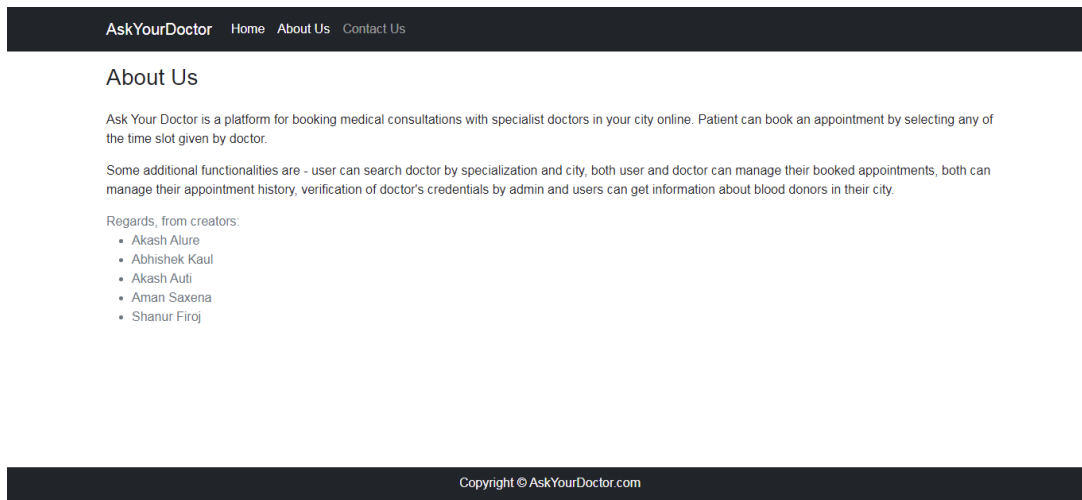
AskYourDoctor Home About Us Contact Us

About Us

Ask Your Doctor is a platform for booking medical consultations with specialist doctors in your city online. Patient can book an appointment by selecting any of the time slot given by doctor.

Some additional functionalities are - user can search doctor by specialization and city, both user and doctor can manage their booked appointments, both can manage their appointment history, verification of doctor's credentials by admin and users can get information about blood donors in their city.

Regards, from creators:
- Akash Alure
- Abhishek Kaul
- Akash Auti
- Aman Saxena
- Shanur Firoj

Copyright © AskYourDoctor.com